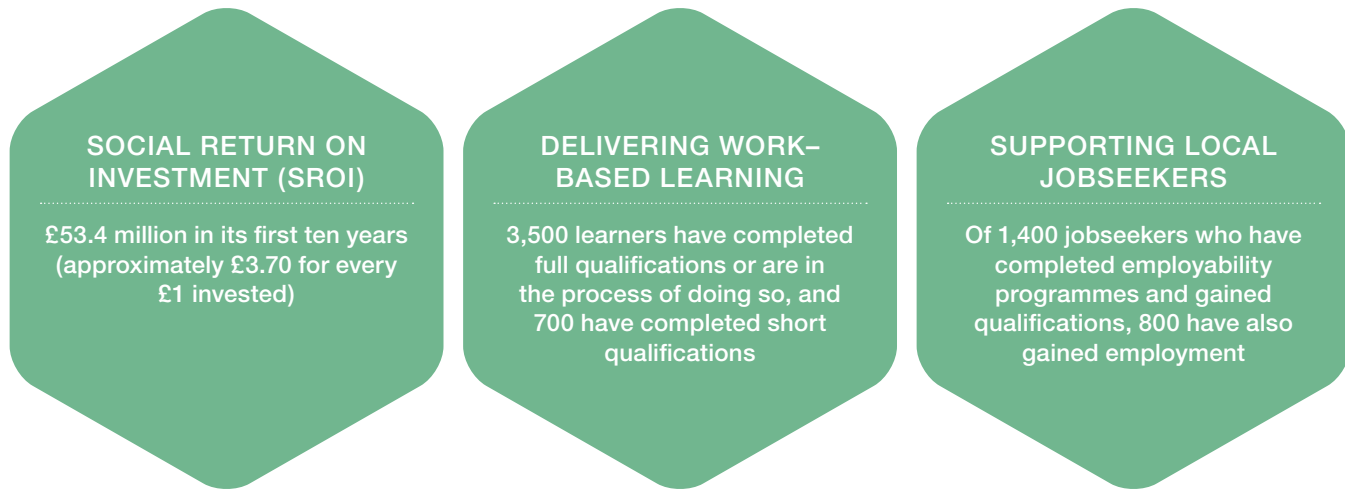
SOCIAL RETURN ON INVESTMENT (SROI)

£53.4 million in its first ten years (approximately £3.70 for every £1 invested)

DELIVERING WORK–BASED LEARNING

3,500 learners have completed full qualifications or are in the process of doing so, and 700 have completed short qualifications

SUPPORTING LOCAL JOBSEEKERS

Of 1,400 jobseekers who have completed employability programmes and gained qualifications, 800 have also gained employment